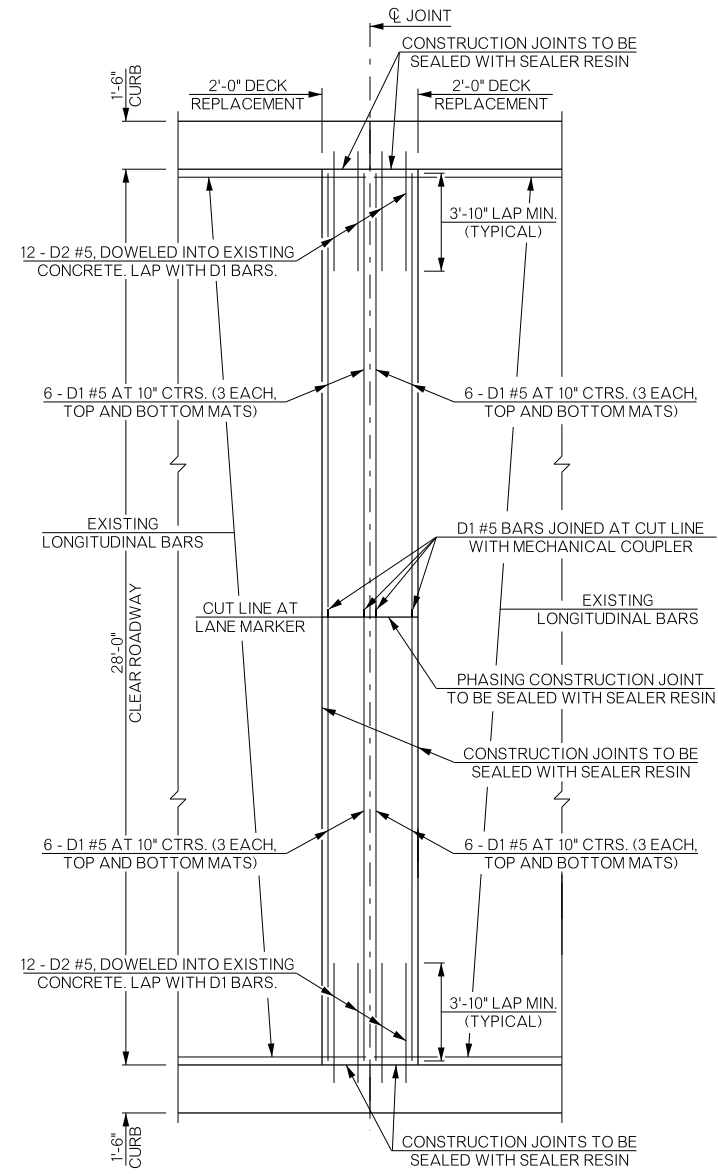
℄ JOINT

CONSTRUCTION JOINTS TO BE SEALED WITH SEALER RESIN

1'-6" CURB

2'-0" DECK REPLACEMENT

2'-0" DECK REPLACEMENT

3'-10" LAP MIN. (TYPICAL)

12 - D2 #5, DOWELED INTO EXISTING CONCRETE. LAP WITH D1 BARS.

6 - D1 #5 AT 10" CTRS. (3 EACH, TOP AND BOTTOM MATS)

6 - D1 #5 AT 10" CTRS. (3 EACH, TOP AND BOTTOM MATS)

EXISTING LONGITUDINAL BARS

D1 #5 BARS JOINED AT CUT LINE WITH MECHANICAL COUPLER

CUT LINE AT LANE MARKER

EXISTING LONGITUDINAL BARS

28'-0" CLEAR ROADWAY

PHASING CONSTRUCTION JOINT TO BE SEALED WITH SEALER RESIN

CONSTRUCTION JOINTS TO BE SEALED WITH SEALER RESIN

6 - D1 #5 AT 10" CTRS. (3 EACH, TOP AND BOTTOM MATS)

6 - D1 #5 AT 10" CTRS. (3 EACH, TOP AND BOTTOM MATS)

12 - D2 #5, DOWELED INTO EXISTING CONCRETE. LAP WITH D1 BARS.

3'-10" LAP MIN. (TYPICAL)

1'-6" CURB

CONSTRUCTION JOINTS TO BE SEALED WITH SEALER RESIN